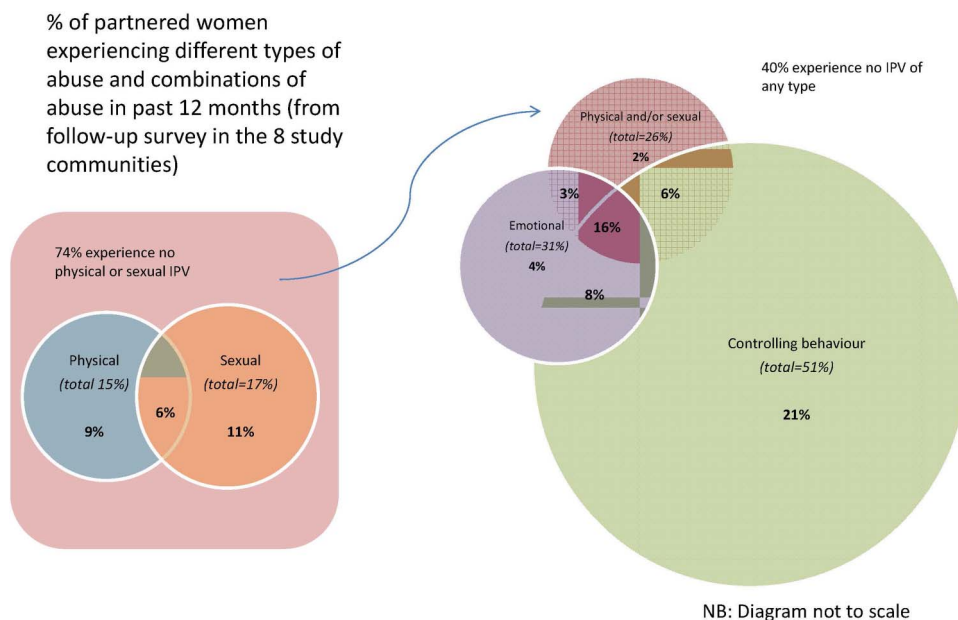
% of partnered women experiencing different types of abuse and combinations of abuse in past 12 months (from follow-up survey in the 8 study communities)

74% experience no physical or sexual IPV

Physical
(total 15%)
9%

6%

Sexual
(total=17%)
11%

40% experience no IPV of any type

Physical and/or sexual
(total=26%)
2%

3%

16%

6%

Emotional
(total=31%)
4%

8%

Controlling behaviour
(total=51%)
21%

NB: Diagram not to scale